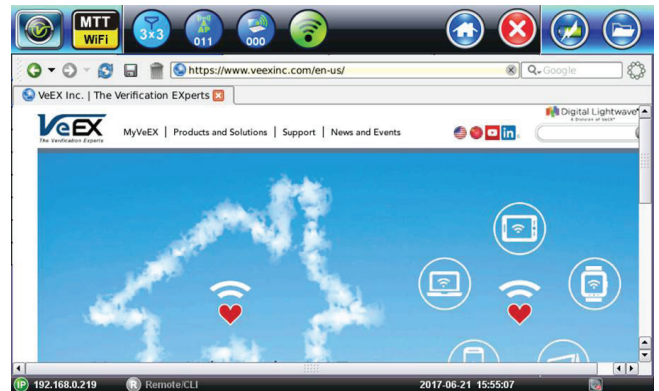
MTT
WiFi
3x3
011
000

https://www.veexinc.com/en-us/
Google

VeEX Inc. | The Verification EXperts

VeEX
The Verification Experts

MyVeEX | Products and Solutions | Support | News and Events

in

Digital Lightwave
A Division of VeEX

IP 192.168.0.219
R Remote/CLI
2017-06-21 15:55:07